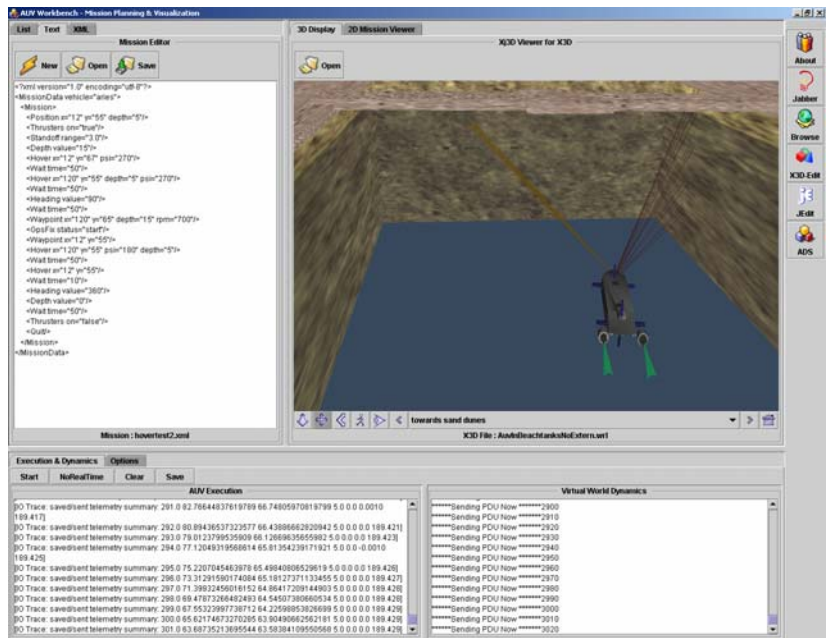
AUV Workbench - Mission Planning & Visualization

List Text XML

Mission Editor

New Open Save

<?xml version="1.0" encoding="utf-8"?>
<MissionData vehicle="aries">
<Mission>
<Position x="12" y="55" depth="5"/>
<Thrusters on="true"/>
<Standoff range="3.0"/>
<Depth value="15"/>
<Hover x="12" y="67" psi="270"/>
<Wait time="50"/>
<Hover x="120" y="55" depth="5" psi="270"/>
<Wait time="50"/>
<Heading value="90"/>
<Wait time="50"/>
<Waypoint x="120" y="65" depth="15" rpm="700"/>
<GpsFix status="start"/>
<Waypoint x="12" y="55"/>
<Hover x="120" y="55" psi="180" depth="5"/>
<Wait time="50"/>
<Hover x="12" y="55"/>
<Wait time="10"/>
<Heading value="360"/>
<Depth value="0"/>
<Wait time="50"/>
<Thrusters on="false"/>
<Quit/>
</Mission>
</MissionData>

Mission : hovertest2.xml

3D Display 2D Mission Viewer

Xj3D Viewer for X3D

Open

towards sand dunes

X3D File : AuvInBeachtanksNoExtern.wrl

About
Jabber
Browse
X3D-Edit
JEdit
ADS

Execution & Dynamics Options

Start NoRealTime Clear Save

AUV Execution

[IO Trace: saved/sent telemetry summary: 291.0 82.76644837619789 66.74805970819799 5.0 0.0 0.0010 189.417]
[IO Trace: saved/sent telemetry summary: 292.0 80.89436537323577 66.43886662820942 5.0 0.0 0.0 189.421]
[IO Trace: saved/sent telemetry summary: 293.0 79.01237995359809 66.12669635655982 5.0 0.0 0.0 189.423]
[IO Trace: saved/sent telemetry summary: 294.0 77.12049319568614 65.81354239171921 5.0 0.0 -0.0010 189.425]
[IO Trace: saved/sent telemetry summary: 295.0 75.22070454653978 65.49840808529619 5.0 0.0 0.0 189.426]
[IO Trace: saved/sent telemetry summary: 296.0 73.31291590174084 65.18127371133455 5.0 0.0 0.0 189.427]
[IO Trace: saved/sent telemetry summary: 297.0 71.39932456016152 64.86417209144903 5.0 0.0 0.0 189.428]
[IO Trace: saved/sent telemetry summary: 298.0 69.47873266482493 64.54507380660534 5.0 0.0 0.0 189.429]
[IO Trace: saved/sent telemetry summary: 299.0 67.55323999738712 64.22598853826699 5.0 0.0 0.0 189.429]
[IO Trace: saved/sent telemetry summary: 300.0 65.62174673270285 63.90490662562181 5.0 0.0 0.0 189.429]
[IO Trace: saved/sent telemetry summary: 301.0 63.68735213695544 63.58384109550568 5.0 0.0 0.0 189.429]

Virtual World Dynamics

******Sending PDU Now ********2900
******Sending PDU Now ********2910
******Sending PDU Now ********2920
******Sending PDU Now ********2930
******Sending PDU Now ********2940
******Sending PDU Now ********2950
******Sending PDU Now ********2960
******Sending PDU Now ********2970
******Sending PDU Now ********2980
******Sending PDU Now ********2990
******Sending PDU Now ********3000
******Sending PDU Now ********3010
******Sending PDU Now ********3020